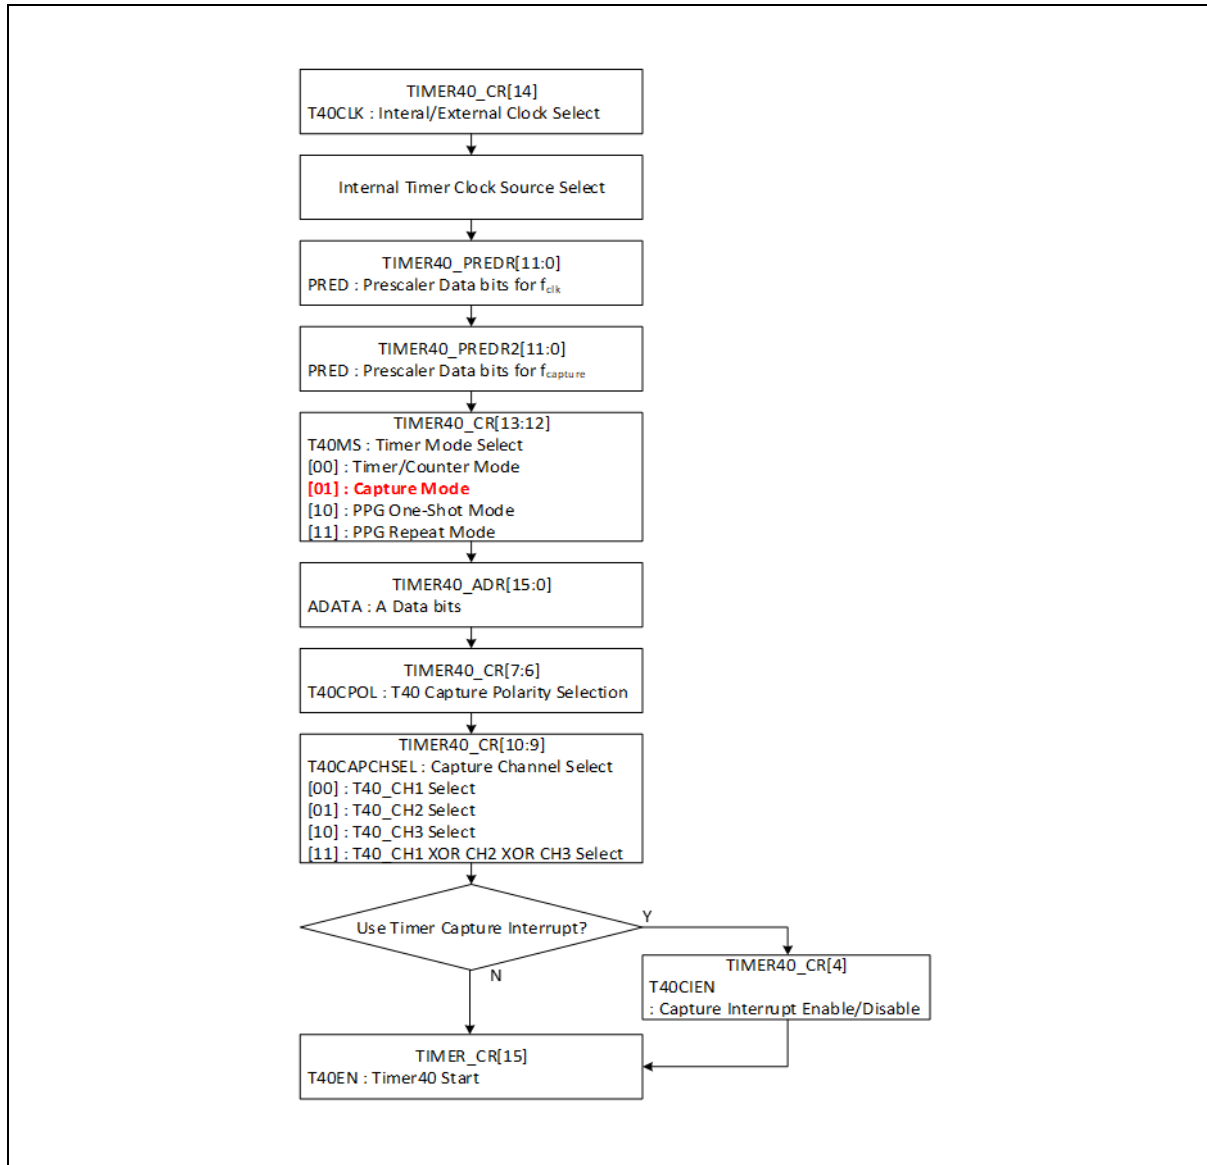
TIMER40_CR[14]
T40CLK : Interal/External Clock Select

Internal Timer Clock Source Select

TIMER40_PREDR[11:0]
PRED : Prescaler Data bits for $f_{clk}$

TIMER40_PREDR2[11:0]
PRED : Prescaler Data bits for $f_{capture}$

TIMER40_CR[13:12]
T40MS : Timer Mode Select
[00] : Timer/Counter Mode
[01] : Capture Mode
[10] : PPG One-Shot Mode
[11] : PPG Repeat Mode

TIMER40_ADR[15:0]
ADATA : A Data bits

TIMER40_CR[7:6]
T40CPOL : T40 Capture Polarity Selection

TIMER40_CR[10:9]
T40CAPCHSEL : Capture Channel Select
[00] : T40_CH1 Select
[01] : T40_CH2 Select
[10] : T40_CH3 Select
[11] : T40_CH1 XOR CH2 XOR CH3 Select

Use Timer Capture Interrupt?

Y

TIMER40_CR[4]
T40CIEN
: Capture Interrupt Enable/Disable

N

TIMER_CR[15]
T40EN : Timer40 Start